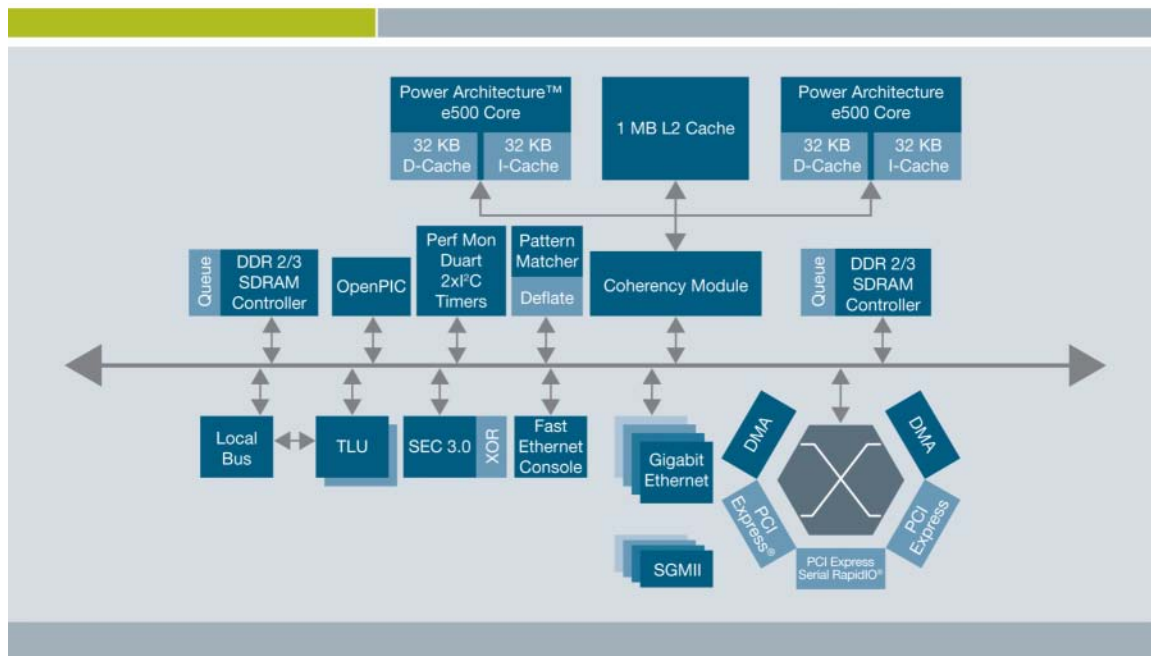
Power Architecture™ e500 Core

32 KB D-Cache

32 KB I-Cache

1 MB L2 Cache

Power Architecture e500 Core

32 KB D-Cache

32 KB I-Cache

Queue

DDR 2/3 SDRAM Controller

OpenPIC

Perf Mon Duart 2xI$^2$C Timers

Pattern Matcher

Deflate

Coherency Module

Queue

DDR 2/3 SDRAM Controller

Local Bus

TLU

SEC 3.0

XOR

Fast Ethernet Console

Gigabit Ethernet

SGMII

DMA

DMA

PCI Express®

PCI Express

PCI Express Serial RapidIO®